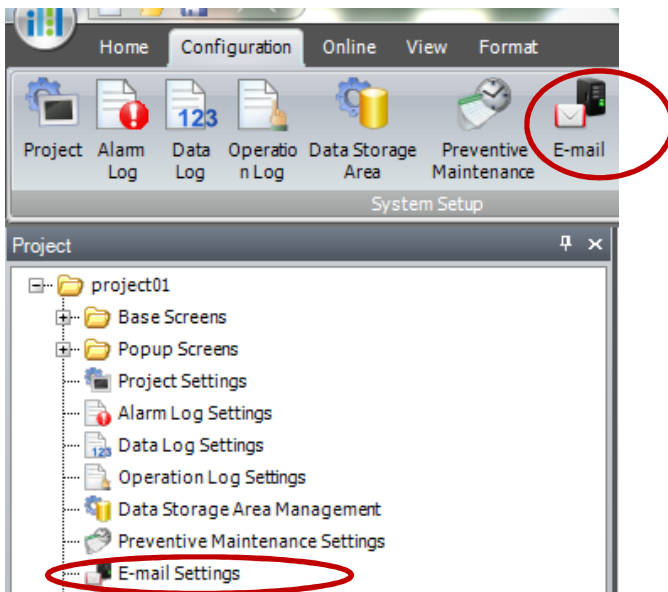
Home Configuration Online View Format

Project
Alarm Log
Data Log
Operation Log
Data Storage Area
Preventive Maintenance
E-mail

System Setup

Project

project01
Base Screens
Popup Screens
Project Settings
Alarm Log Settings
Data Log Settings
Operation Log Settings
Data Storage Area Management
Preventive Maintenance Settings
E-mail Settings